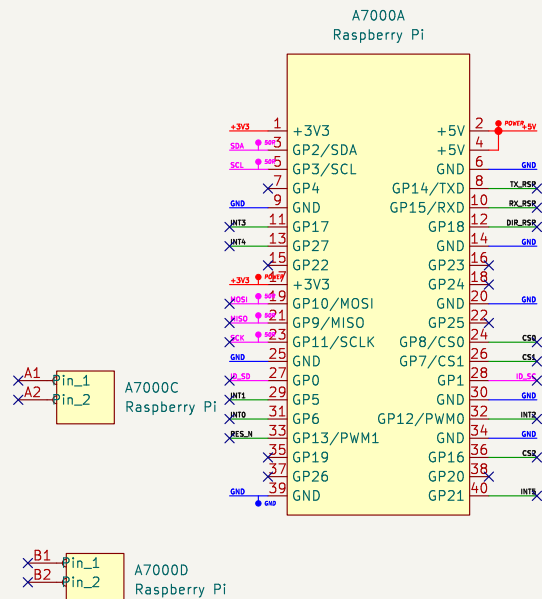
A7000A
Raspberry Pi

+3V3 1 +3V3
SDA SOE 3 GP2/SDA
SCL SOE 5 GP3/SCL
7 GP4
GND 9 GND
INT3 11 GP17
INT4 13 GP27
15 GP22
+3V3 POWER 17 +3V3
MOSI SOE 19 GP10/MOSI
MISO SOE 21 GP9/MISO
SCK SOE 23 GP11/SCLK
GND 25 GND
ID_SD 27 GP0
INT1 29 GP5
INT0 31 GP6
RES_N 33 GP13/PWM1
35 GP19
37 GP26
GND 39 GND GND

+5V 2 POWER +5V
+5V 4
GND 6 GND
GP14/TXD 8 TX_RSR
GP15/RXD 10 RX_RSR
GP18 12 DIR_RSR
GND 14 GND
GP23 16
GP24 18
GND 20 GND
GP25 22
GP8/CS0 24 CS0
GP7/CS1 26 CS1
GP1 28 ID_SC
GND 30 GND
GP12/PWM0 32 INT2
GND 34 GND
GP16 36 CS2
GP20 38
GP21 40 INT5

A1 Pin_1
A2 Pin_2
A7000C
Raspberry Pi

B1 Pin_1
B2 Pin_2
A7000D
Raspberry Pi